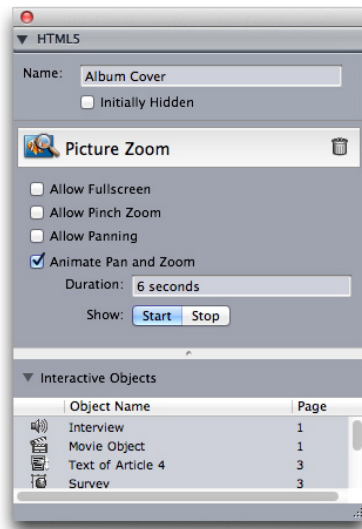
▼ HTML5

Name: Album Cover

Initially Hidden

Picture Zoom

Allow Fullscreen

Allow Pinch Zoom

Allow Panning

Animate Pan and Zoom

Duration: 6 seconds

Show: Start Stop

▼ Interactive Objects

| Object Name | Page |
|---|---|
| Interview | 1 |
| Movie Object | 1 |
| Text of Article 4 | 3 |
| Survey | 3 |